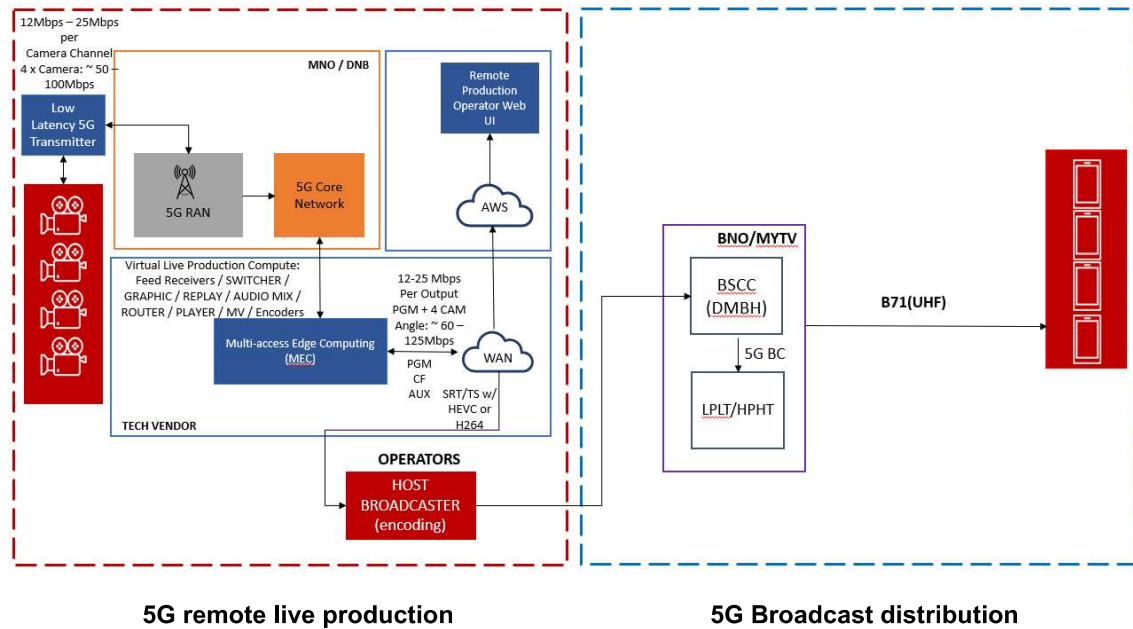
12Mbps – 25Mbps per Camera Channel
4 x Camera: ~ 50 – 100Mbps

Low Latency 5G Transmitter

MNO / DNB

5G RAN

5G Core Network

Remote Production Operator Web UI

AWS

Virtual Live Production Compute: Feed Receivers / SWITCHER / GRAPHIC / REPLAY / AUDIO MIX / ROUTER / PLAYER / MV / Encoders

12-25 Mbps Per Output PGM + 4 CAM Angle: ~ 60 – 125Mbps

Multi-access Edge Computing (MEC)

WAN

PGM
CF
AUX

SRT/TS w/ HEVC or H264

TECH VENDOR

OPERATORS

HOST BROADCASTER (encoding)

BNO/MYTV

BSCC (DMBH)

5G BC

LPLT/HPHT

B71(UHF)

5G remote live production

5G Broadcast distribution